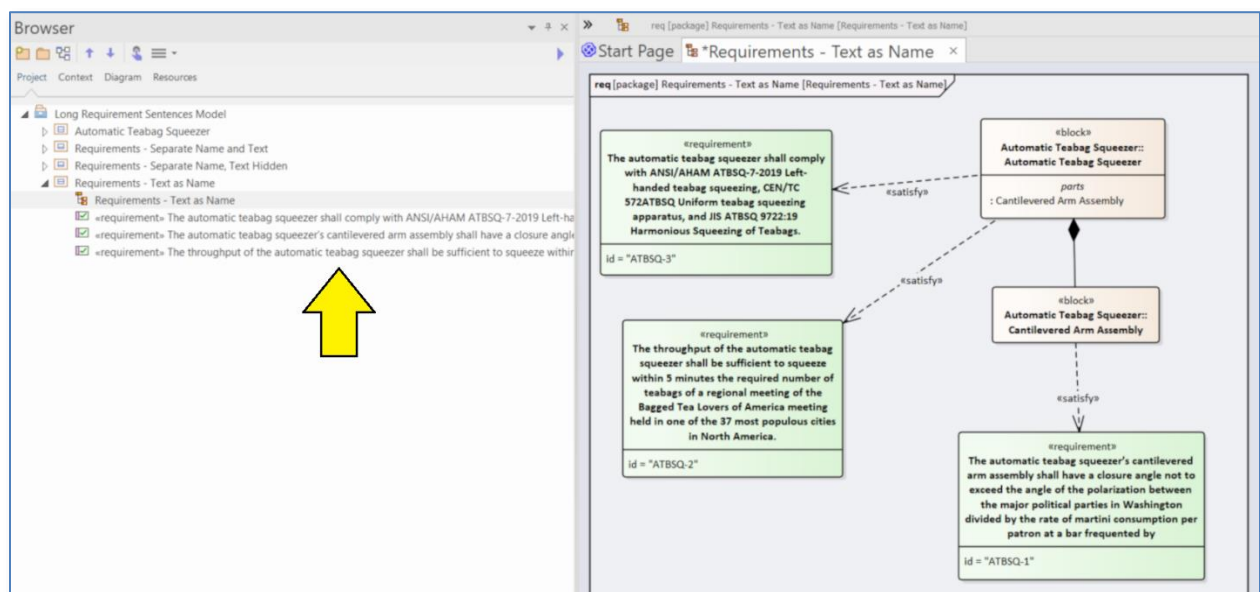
Browser

Project Context Diagram Resources

Long Requirement Sentences Model
Automatic Teabag Squeezer
Requirements - Separate Name and Text
Requirements - Separate Name, Text Hidden
Requirements - Text as Name
Requirements - Text as Name
«requirement» The automatic teabag squeezer shall comply with ANSI/AHAM ATBSQ-7-2019 Left-ha
«requirement» The automatic teabag squeezer's cantilevered arm assembly shall have a closure angl
«requirement» The throughput of the automatic teabag squeezer shall be sufficient to squeeze withir

req [package] Requirements - Text as Name [Requirements - Text as Name]

Start Page *Requirements - Text as Name ×

req [package] Requirements - Text as Name [Requirements - Text as Name]

«requirement»
The automatic teabag squeezer shall comply with ANSI/AHAM ATBSQ-7-2019 Left-handed teabag squeezing, CEN/TC 572ATBSQ Uniform teabag squeezing apparatus, and JIS ATBSQ 9722:19 Harmonious Squeezing of Teabags.
id = "ATBSQ-3"

«satisfy»

«block»
Automatic Teabag Squeezer::
Automatic Teabag Squeezer
parts
: Cantilevered Arm Assembly

«satisfy»

«requirement»
The throughput of the automatic teabag squeezer shall be sufficient to squeeze within 5 minutes the required number of teabags of a regional meeting of the Bagged Tea Lovers of America meeting held in one of the 37 most populous cities in North America.
id = "ATBSQ-2"

«block»
Automatic Teabag Squeezer::
Cantilevered Arm Assembly

«satisfy»

«requirement»
The automatic teabag squeezer's cantilevered arm assembly shall have a closure angle not to exceed the angle of the polarization between the major political parties in Washington divided by the rate of martini consumption per patron at a bar frequented by
id = "ATBSQ-1"